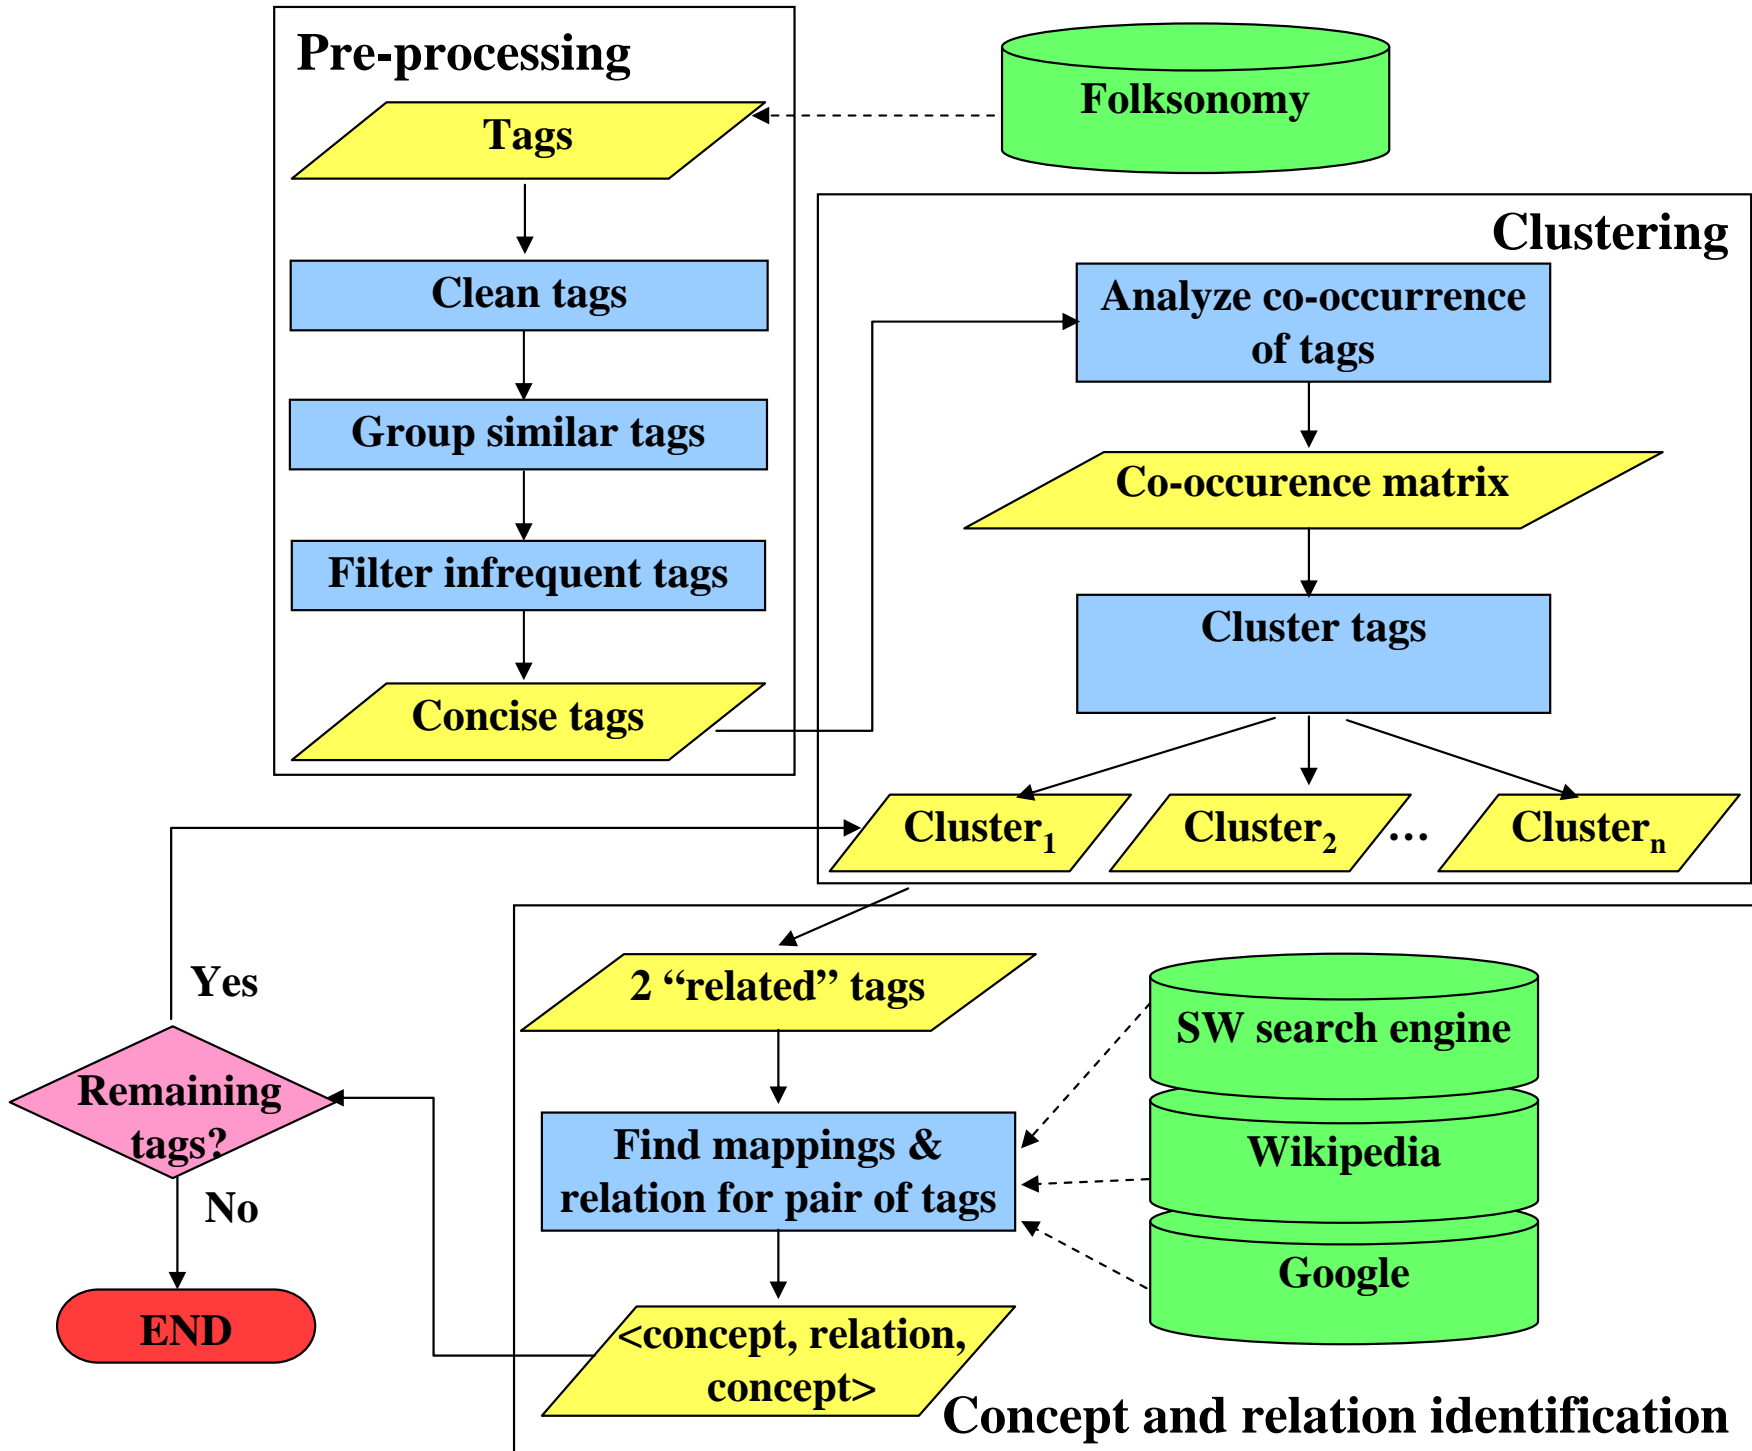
Pre-processing

Folksonomy

Tags

Clean tags

Group similar tags

Filter infrequent tags

Concise tags

Clustering

Analyze co-occurrence of tags

Co-occurence matrix

Cluster tags

Cluster$_1$

Cluster$_2$

…

Cluster$_n$

Yes

Remaining tags?

No

END

2 “related” tags

Find mappings & relation for pair of tags

<concept, relation, concept>

SW search engine

Wikipedia

Google

Concept and relation identification